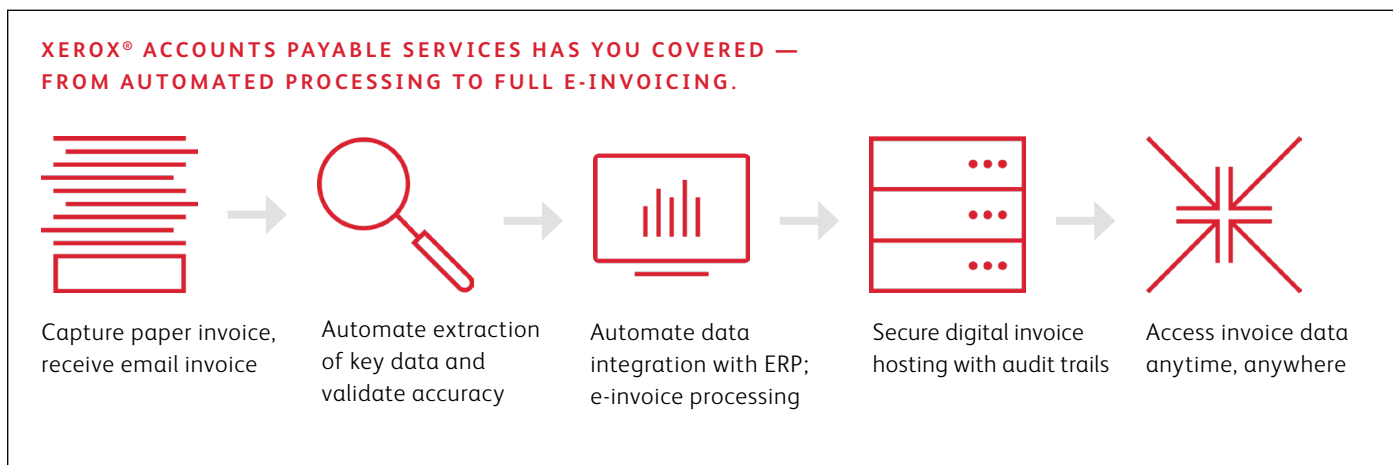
XEROX® ACCOUNTS PAYABLE SERVICES HAS YOU COVERED — FROM AUTOMATED PROCESSING TO FULL E-INVOICING.

Capture paper invoice, receive email invoice

Automate extraction of key data and validate accuracy

Automate data integration with ERP; e-invoice processing

Secure digital invoice hosting with audit trails

Access invoice data anytime, anywhere